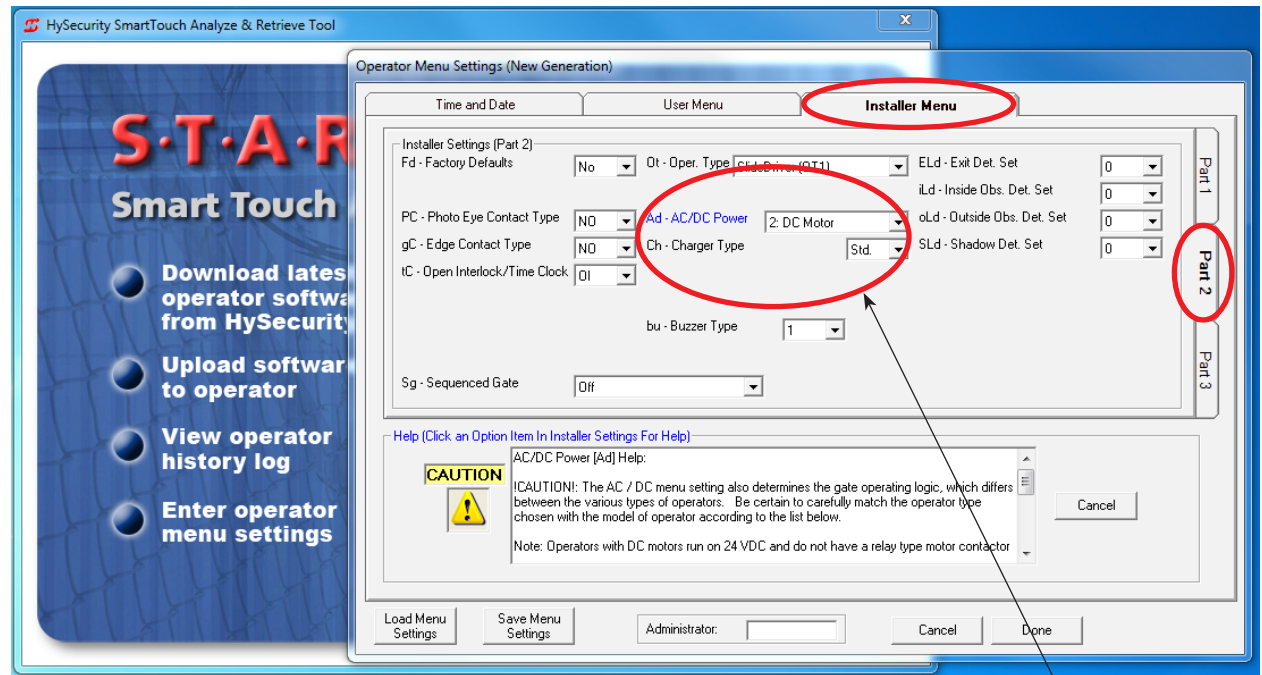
HySecurity SmartTouch Analyze & Retrieve Tool

S·T·A·R

Smart Touch

Download lates operator softwa from HySecurity

Upload softwar to operator

View operator history log

Enter operator menu settings

Operator Menu Settings (New Generation)

Time and Date | User Menu | Installer Menu

Installer Settings (Part 2)

Fd - Factory Defaults No

Ot - Oper. Type SlideDriver (ST1)

ELd - Exit Det. Set 0

iLd - Inside Obs. Det. Set 0

PC - Photo Eye Contact Type NO

Ad - AC/DC Power 2: DC Motor

oLd - Outside Obs. Det. Set 0

gC - Edge Contact Type NO

Ch - Charger Type Std.

SLd - Shadow Det. Set 0

tC - Open Interlock/Time Clock OI

bu - Buzzer Type 1

Sg - Sequenced Gate Off

Part 1

Part 2

Part 3

Help (Click an Option Item In Installer Settings For Help)

CAUTION

AC/DC Power [Ad] Help:

!CAUTION!: The AC / DC menu setting also determines the gate operating logic, which differs between the various types of operators. Be certain to carefully match the operator type chosen with the model of operator according to the list below.

Note: Operators with DC motors run on 24 VDC and do not have a relay type motor contactor

Cancel

Load Menu Settings

Save Menu Settings

Administrator:

Cancel

Done